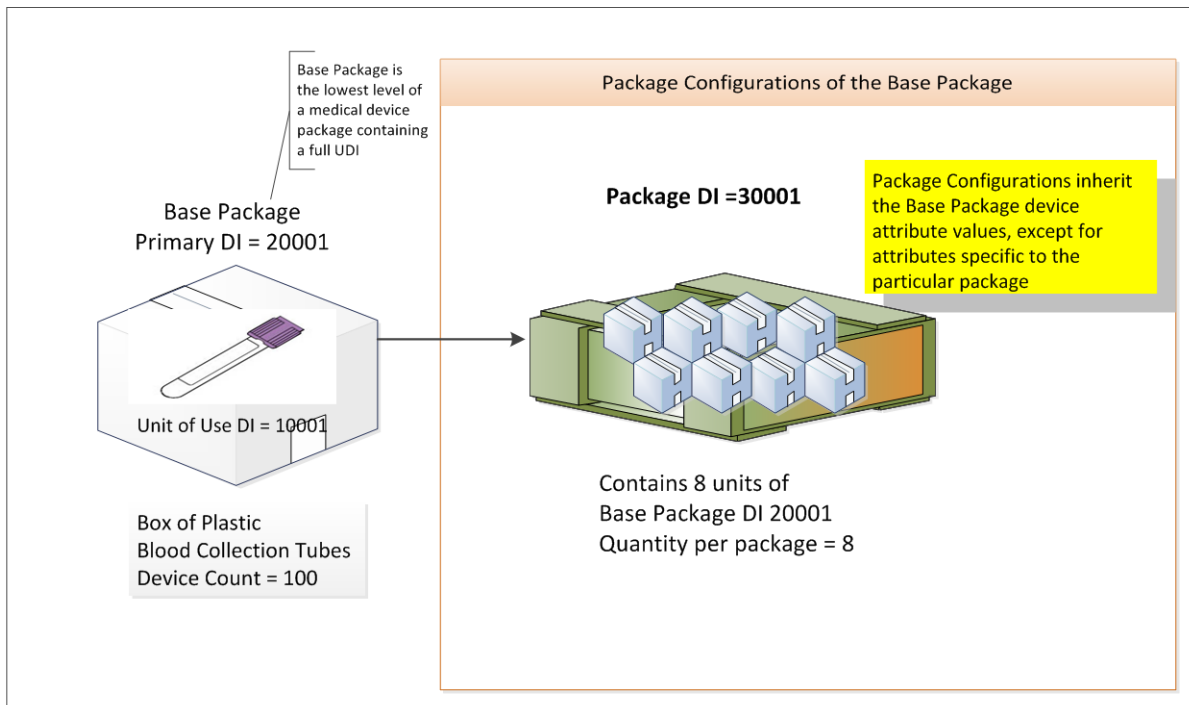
Base Package is the lowest level of a medical device package containing a full UDI

Base Package
Primary DI = 20001

Unit of Use DI = 10001

Box of Plastic
Blood Collection Tubes
Device Count = 100

Package Configurations of the Base Package

Package DI =30001

Package Configurations inherit the Base Package device attribute values, except for attributes specific to the particular package

Contains 8 units of
Base Package DI 20001
Quantity per package = 8